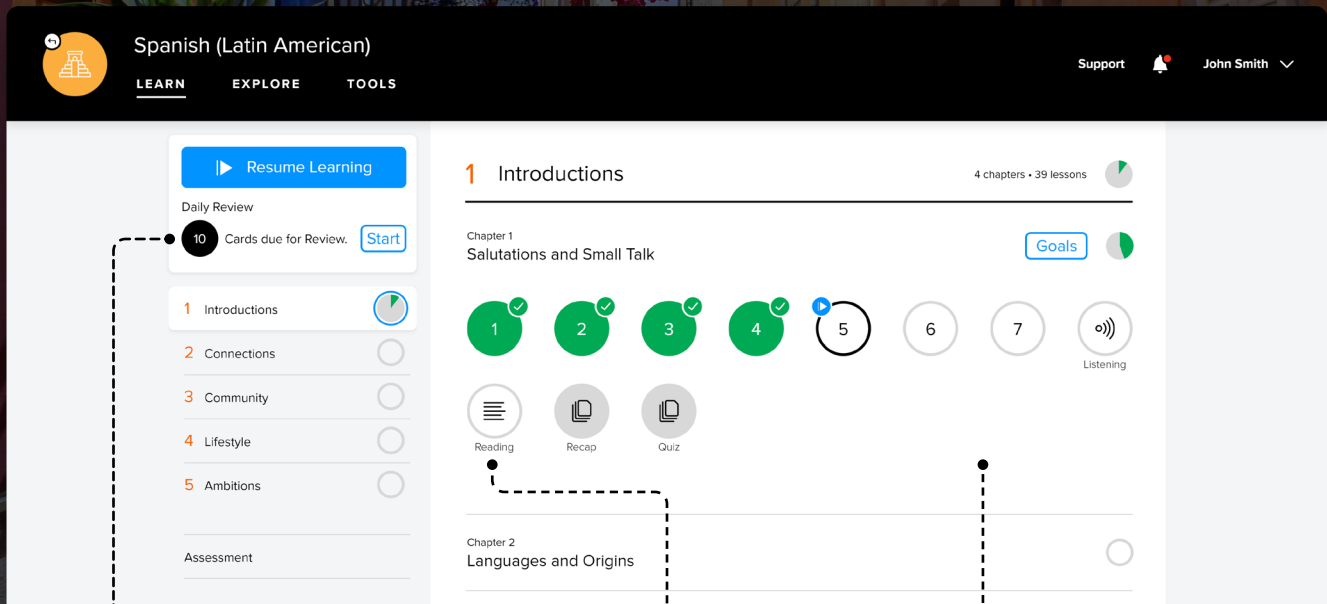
Spanish (Latin American)

LEARN EXPLORE TOOLS

Support John Smith

Resume Learning

Daily Review

10 Cards due for Review. Start

1 Introductions
2 Connections
3 Community
4 Lifestyle
5 Ambitions

Assessment

1 Introductions

4 chapters • 39 lessons

Chapter 1
Salutations and Small Talk

Goals

1 2 3 4 5 6 7

Listening

Reading Recap Quiz

Chapter 2
Languages and Origins